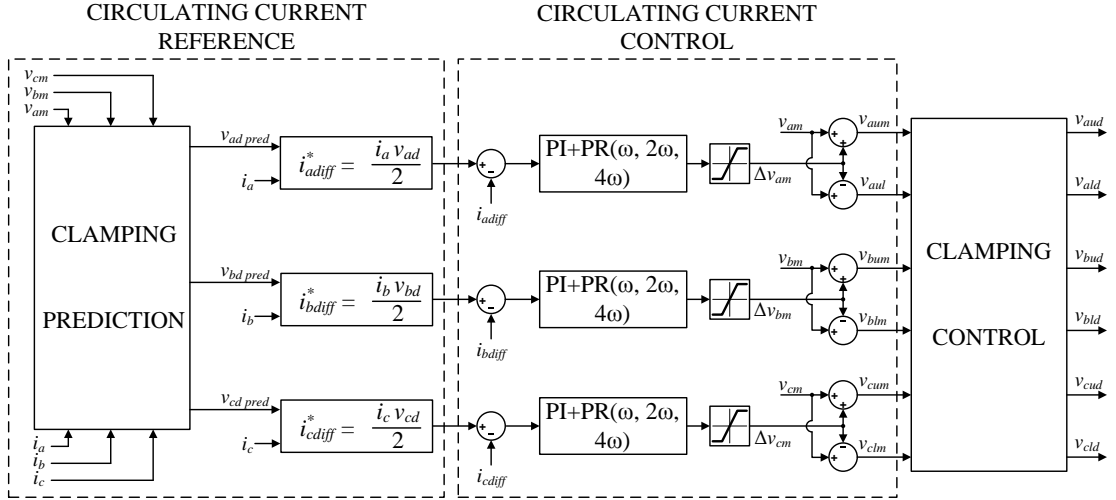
CIRCULATING CURRENT REFERENCE

CIRCULATING CURRENT CONTROL

$v_{cm}$
$v_{bm}$
$v_{am}$

CLAMPING

PREDICTION

$v_{ad\,pred}$
$i_a$
$i^*_{adiff} = \frac{i_a\,v_{ad}}{2}$

$v_{bd\,pred}$
$i_b$
$i^*_{bdiff} = \frac{i_b\,v_{bd}}{2}$

$v_{cd\,pred}$
$i_c$
$i^*_{cdiff} = \frac{i_c\,v_{cd}}{2}$

$i_a$
$i_b$
$i_c$

+
-
$i_{adiff}$
PI+PR(ω, 2ω, 4ω)
$\Delta v_{am}$
$v_{am}$
+
+
$v_{aum}$
+
-
$v_{aul}$

+
-
$i_{bdiff}$
PI+PR(ω, 2ω, 4ω)
$\Delta v_{bm}$
$v_{bm}$
+
+
$v_{bum}$
+
-
$v_{blm}$

+
-
$i_{cdiff}$
PI+PR(ω, 2ω, 4ω)
$\Delta v_{cm}$
$v_{cm}$
+
+
$v_{cum}$
+
-
$v_{clm}$

CLAMPING

CONTROL

$v_{aud}$
$v_{ald}$
$v_{bud}$
$v_{bld}$
$v_{cud}$
$v_{cld}$